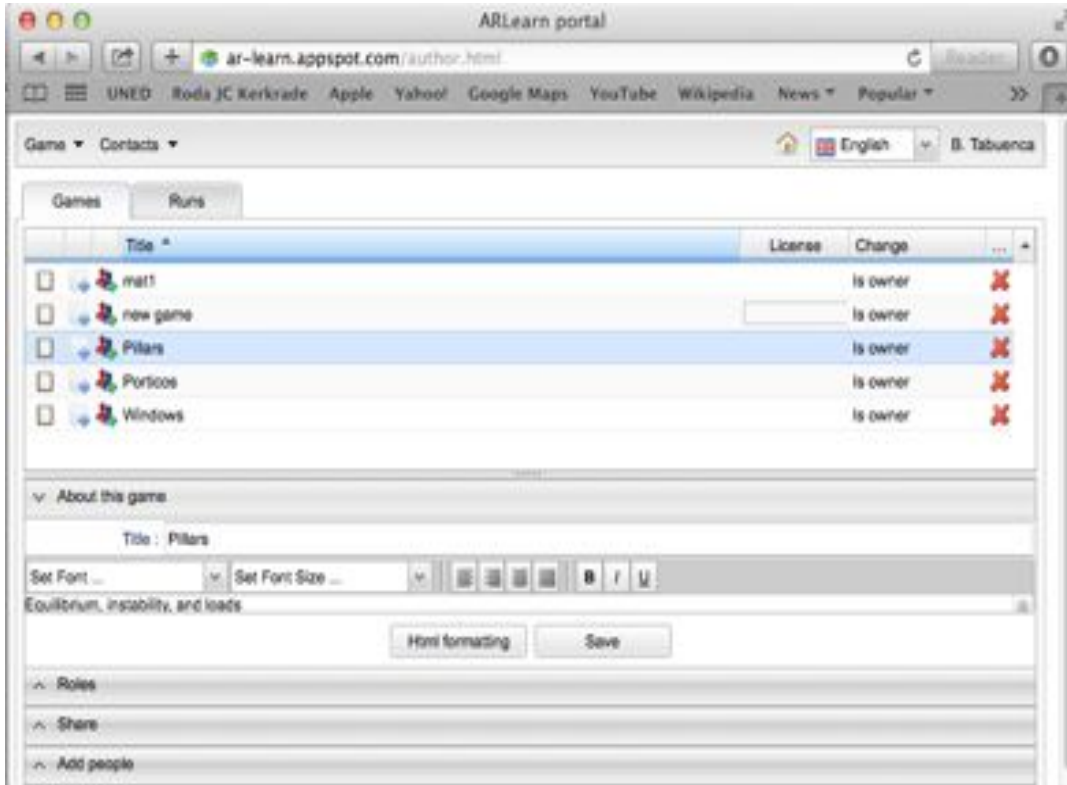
ARLearn portal

ar-learn.appspot.com/author.html

Reader

UNED Roda JC Kerkrade Apple Yahoo! Google Maps YouTube Wikipedia News ▾ Popular ▾

Game ▾ Contacts ▾

English B. Tabuenca

Games Runs

| Title ^ | License | Change | ... |
|---|---|---|---|
| mat1 | | Is owner | |
| new game | | Is owner | |
| Pillars | | Is owner | |
| Porticos | | Is owner | |
| Windows | | Is owner | |

About this game

Title : Pillars

Set Font ... Set Font Size ... B I U

Equilibrium, instability, and loads

Html formatting Save

Roles

Share

Add people